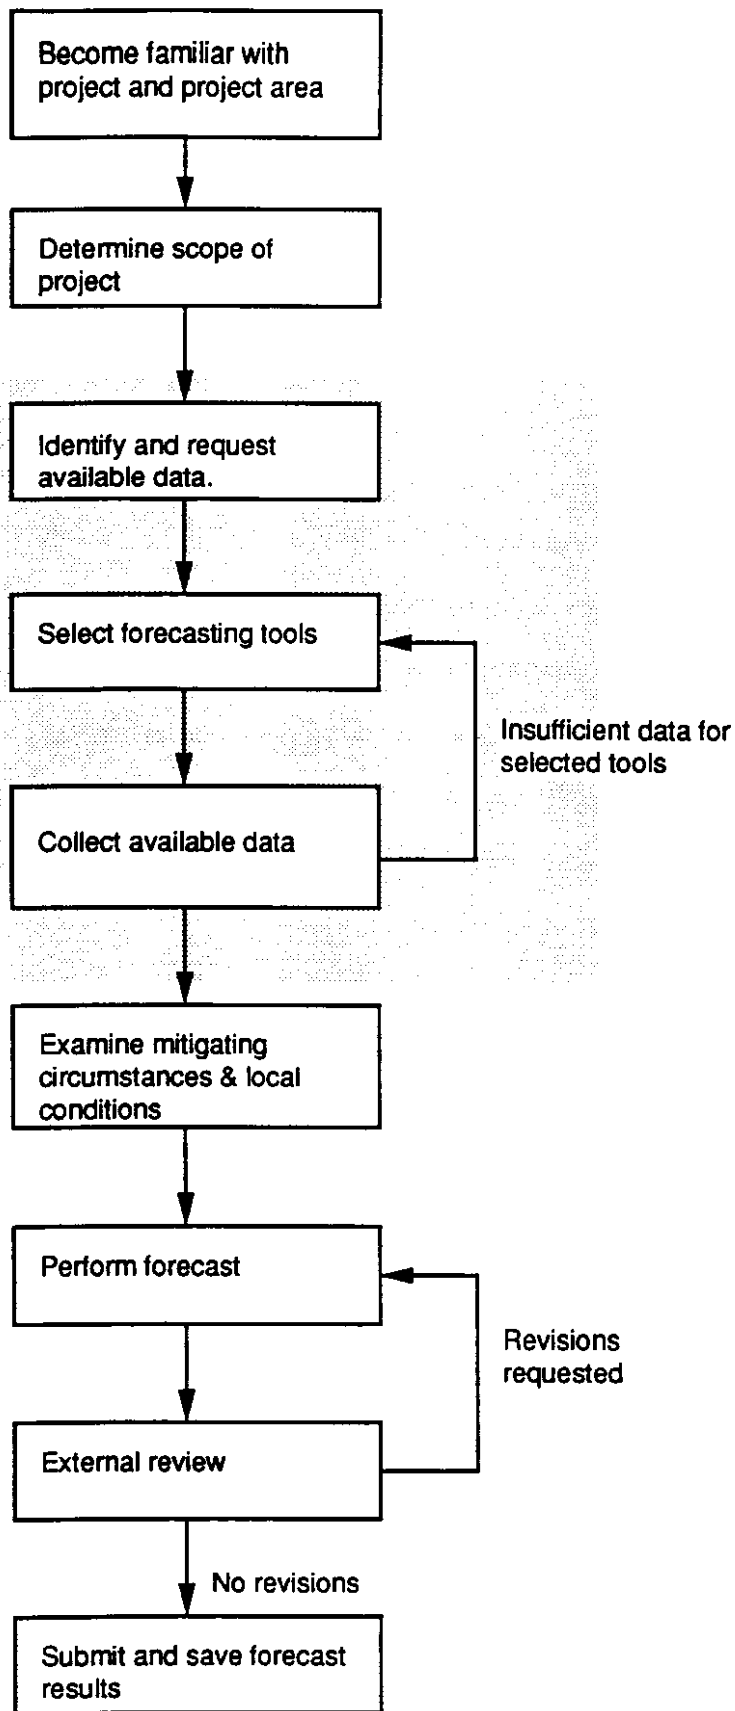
Become familiar with project and project area

Determine scope of project

Identify and request available data.

Select forecasting tools

Insufficient data for selected tools

Collect available data

Examine mitigating circumstances & local conditions

Perform forecast

Revisions requested

External review

No revisions

Submit and save forecast results